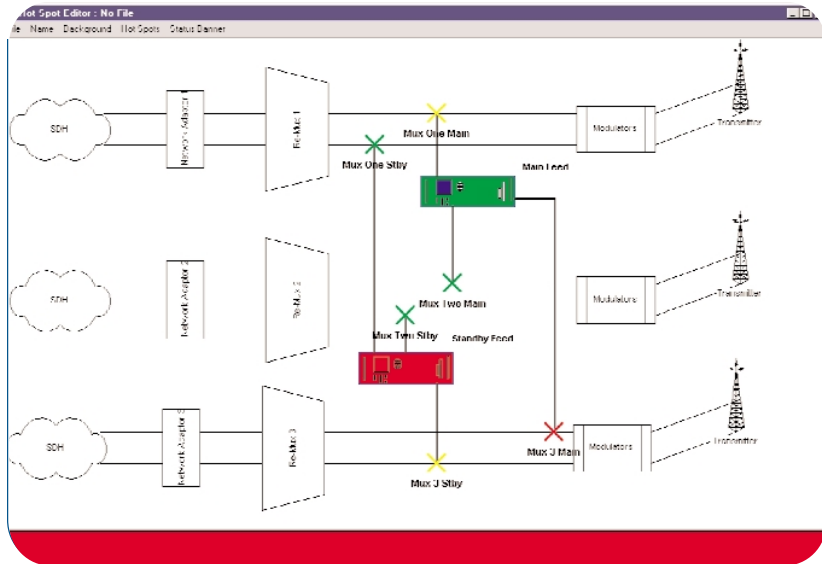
lot Spot Editor : No File

le Name Background Hot Spots Status Banner

SDH

Network Adaptor 1

Re-Mux 1

Mux One Main

Modulators

Transmitter

Mux One Stby

Main Feed

SDH

Network Adaptor 2

Re-Mux 2

Mux Two Main

Modulators

Transmitter

Mux Two Stby

Standby Feed

SDH

Network Adaptor 3

Re-Mux 3

Mux 3 Main

Modulators

Transmitter

Mux 3 Stby